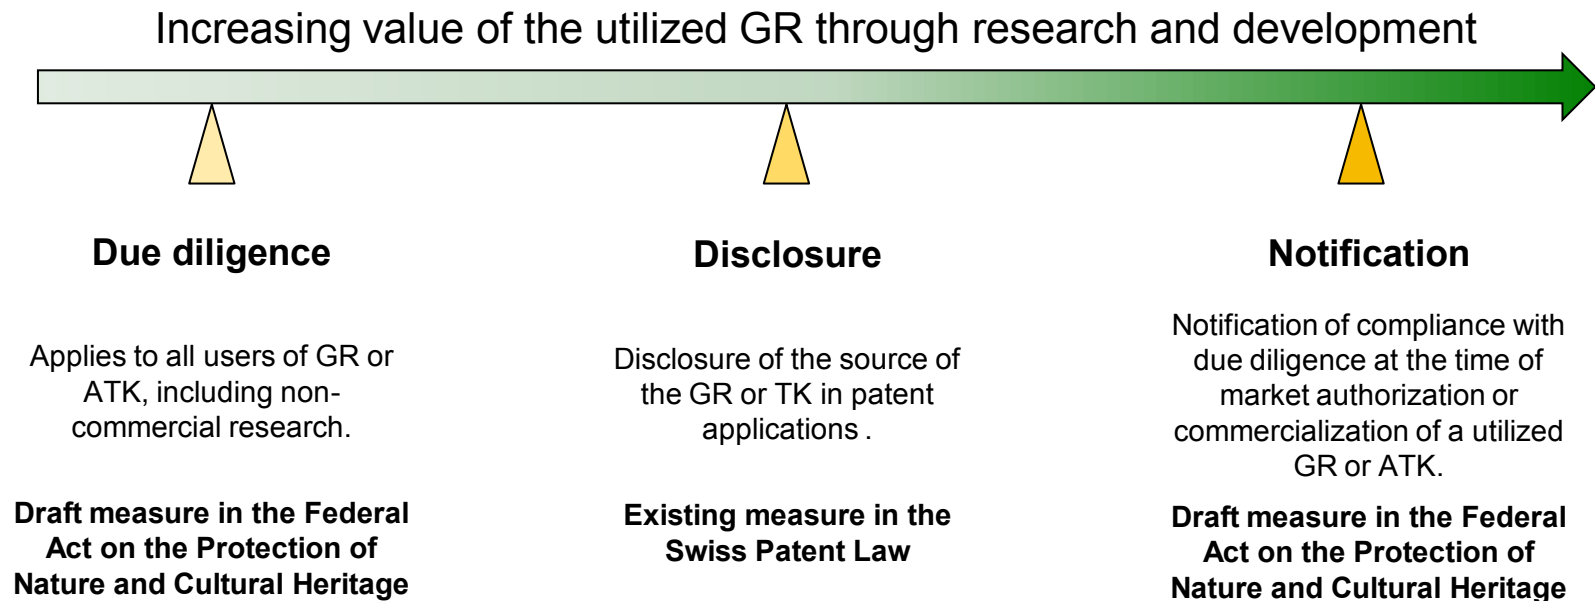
Increasing value of the utilized GR through research and development

Due diligence

Applies to all users of GR or ATK, including non-commercial research.

Draft measure in the Federal Act on the Protection of Nature and Cultural Heritage

Disclosure

Disclosure of the source of the GR or TK in patent applications .

Existing measure in the Swiss Patent Law

Notification

Notification of compliance with due diligence at the time of market authorization or commercialization of a utilized GR or ATK.

Draft measure in the Federal Act on the Protection of Nature and Cultural Heritage